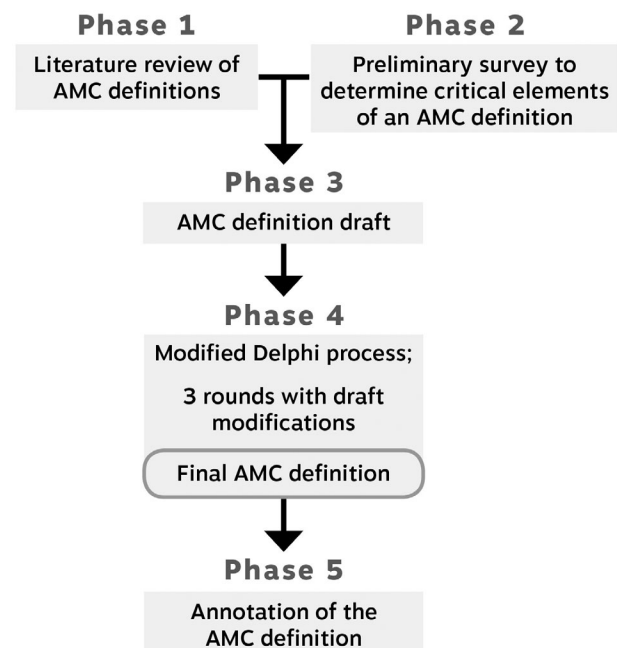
Phase 1

Literature review of AMC definitions

Phase 2

Preliminary survey to determine critical elements of an AMC definition

Phase 3

AMC definition draft

Phase 4

Modified Delphi process;

3 rounds with draft modifications

Final AMC definition

Phase 5

Annotation of the AMC definition